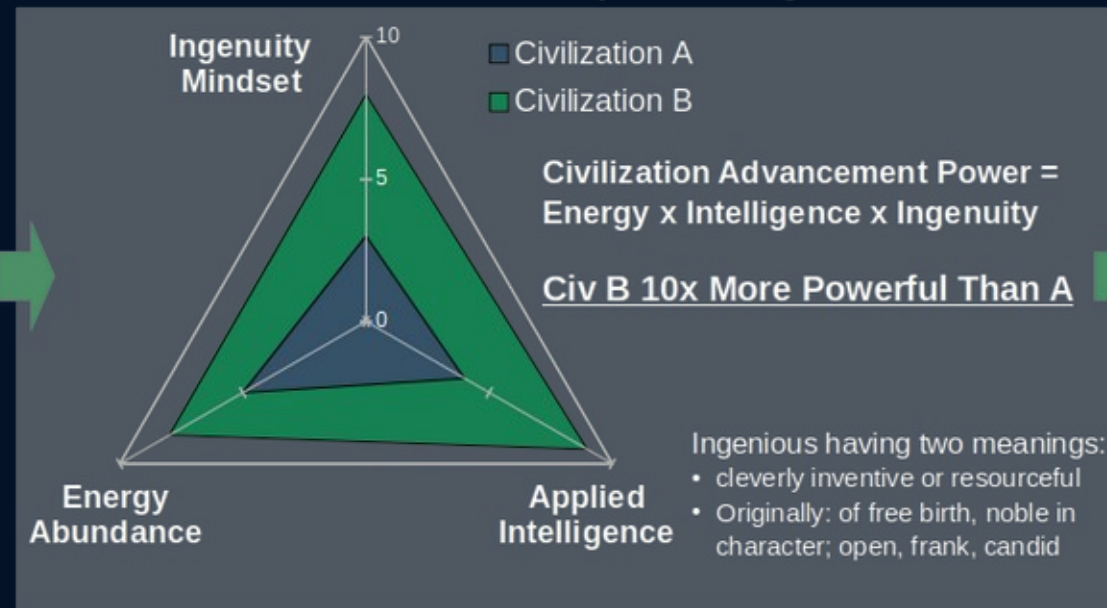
Ingenuity Mindset

10

5

0

Energy Abundance

Applied Intelligence

Civilization A
Civilization B

Civilization Advancement Power = Energy x Intelligence x Ingenuity

Civ B 10x More Powerful Than A

Ingenious having two meanings:
• cleverly inventive or resourceful
• Originally: of free birth, noble in character; open, frank, candid